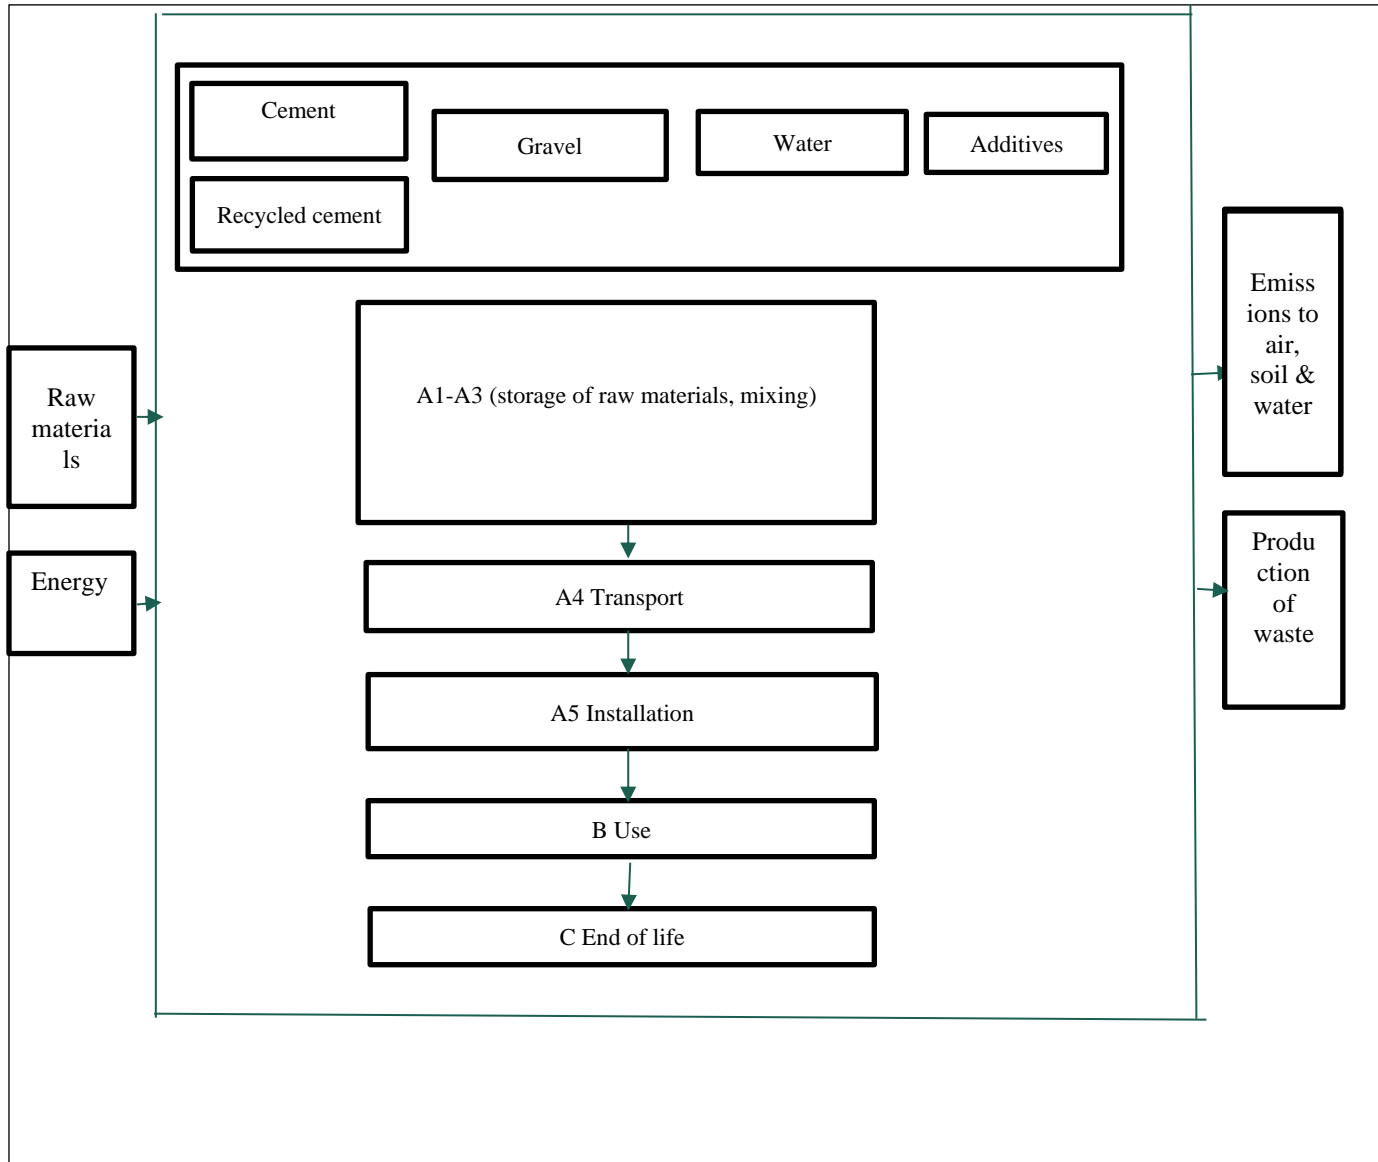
Cement

Recycled cement

Gravel

Water

Additives

Raw materials

Energy

A1-A3 (storage of raw materials, mixing)

A4 Transport

A5 Installation

B Use

C End of life

Emissions to air, soil & water

Production of waste